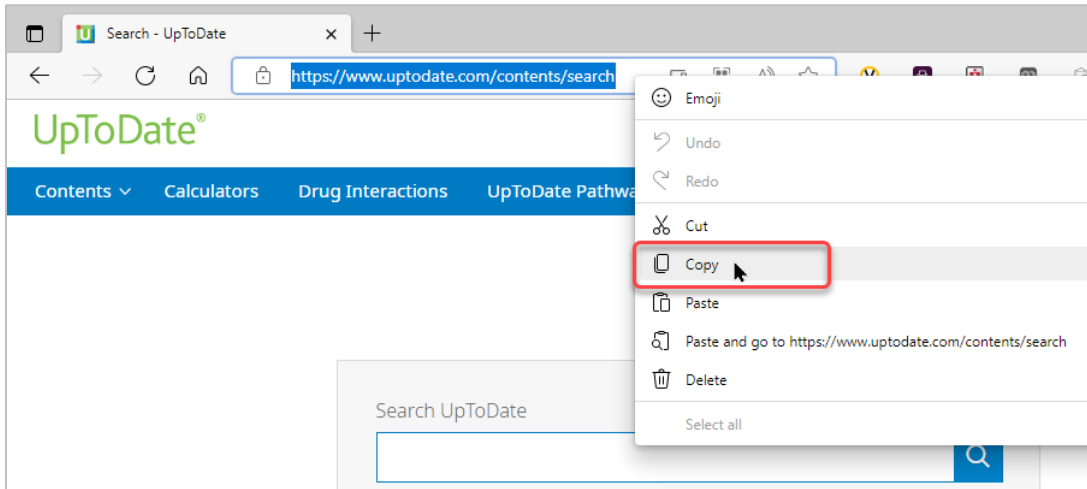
Search - UpToDate

https://www.uptodate.com/contents/search

UpToDate®

Contents Calculators Drug Interactions UpToDate Pathwa

Search UpToDate

Emoji
Undo
Redo
Cut
Copy
Paste
Paste and go to https://www.uptodate.com/contents/search
Delete
Select all